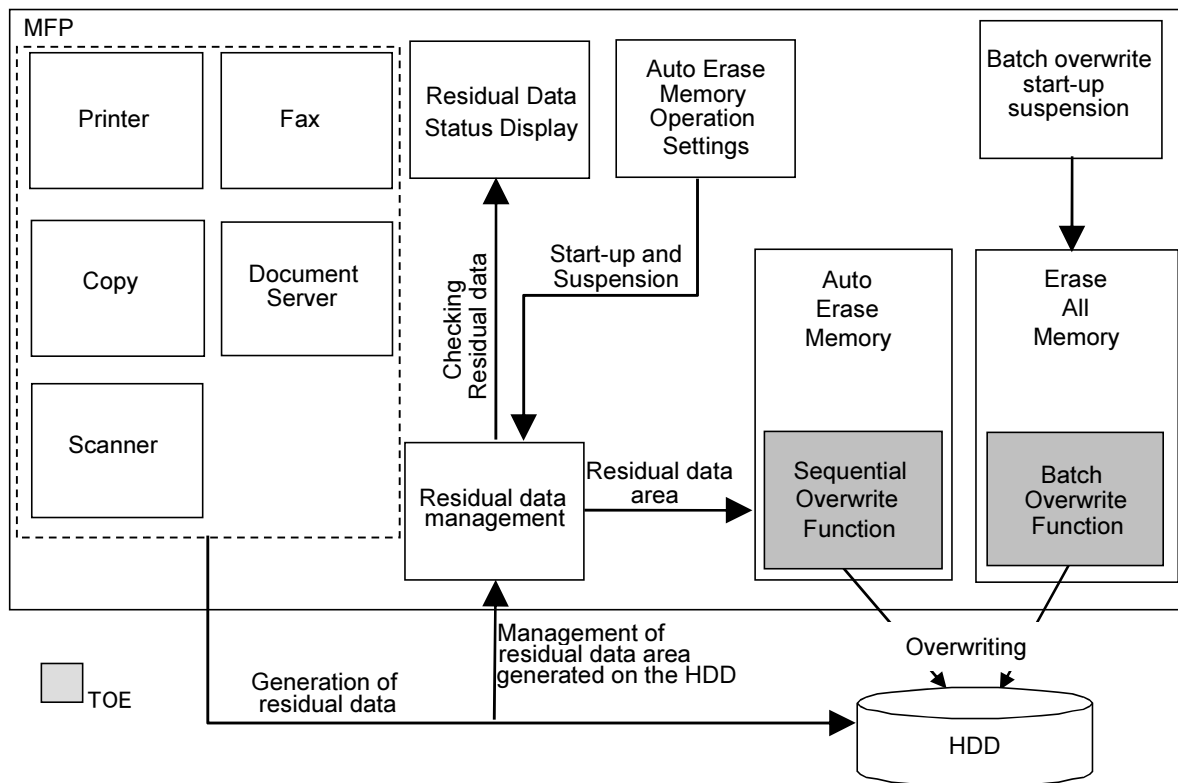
MFP

Printer

Fax

Copy

Document Server

Scanner

Residual Data Status Display

Auto Erase Memory Operation Settings

Batch overwrite start-up suspension

Checking Residual data

Start-up and Suspension

Auto Erase Memory

Erase All Memory

Residual data management

Residual data area

Sequential Overwrite Function

Batch Overwrite Function

Management of residual data area generated on the HDD

Overwriting

TOE

Generation of residual data

HDD